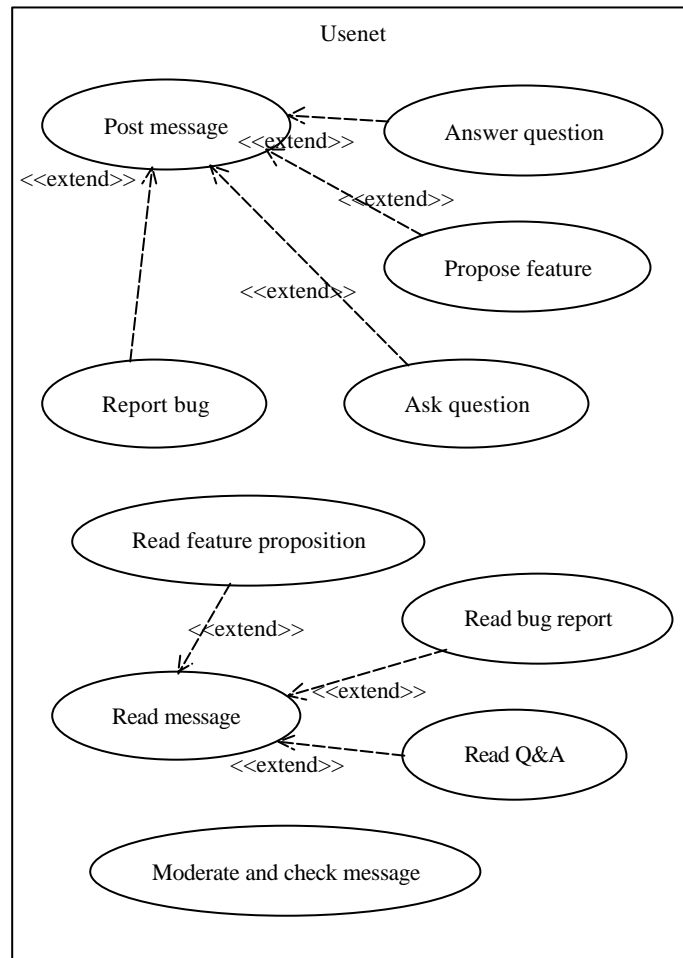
Usenet

Post message

<<extend>>

Answer question

<<extend>>

<<extend>>

Propose feature

<<extend>>

Report bug

Ask question

Read feature proposition

<<extend>>

Read bug report

<<extend>>

Read message

Read Q&A

<<extend>>

Moderate and check message